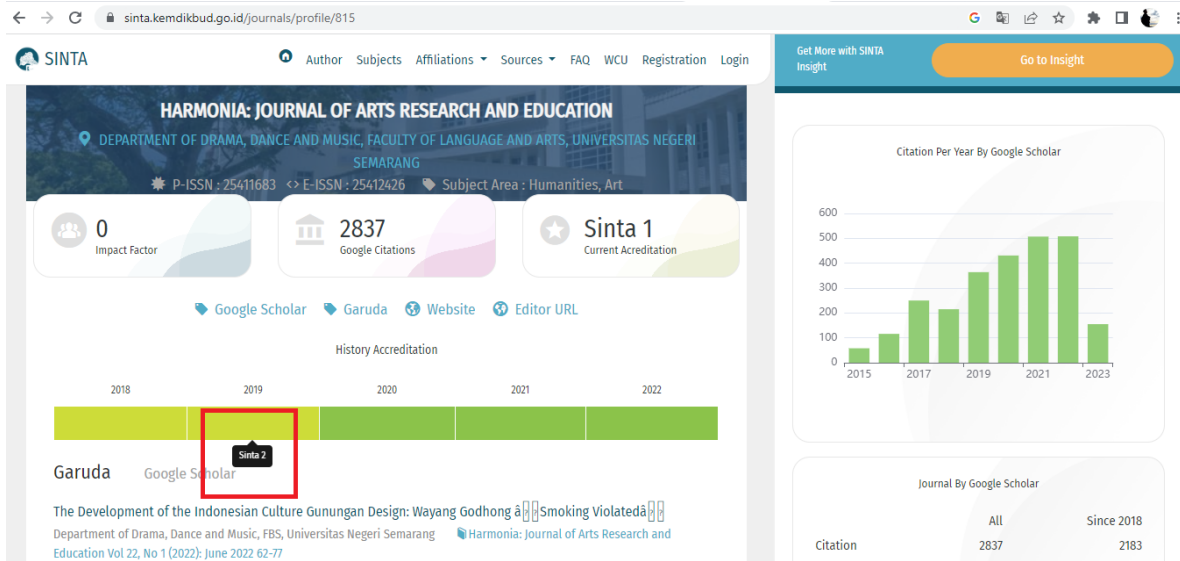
sinta.kemdikbud.go.id/journals/profile/815

SINTA Author Subjects Affiliations Sources FAQ WCU Registration Login

Get More with SINTA Insight

Go to Insight

HARMONIA: JOURNAL OF ARTS RESEARCH AND EDUCATION

DEPARTMENT OF DRAMA, DANCE AND MUSIC, FACULTY OF LANGUAGE AND ARTS, UNIVERSITAS NEGERI SEMARANG

P-ISSN : 25411683 <> E-ISSN : 25412426 Subject Area : Humanities, Art

0
Impact Factor

2837
Google Citations

Sinta 1
Current Acreditation

Google Scholar Garuda Website Editor URL

History Accreditation

2018 2019 2020 2021 2022

Sinta 2

Garuda Google Scholar

The Development of the Indonesian Culture Gunungan Design: Wayang Godhong â Smoking Violatedâ

Department of Drama, Dance and Music, FBS, Universitas Negeri Semarang Harmonia: Journal of Arts Research and Education Vol 22, No 1 (2022): June 2022 62-77

Citation Per Year By Google Scholar

600
500
400
300
200
100
0
2015 2017 2019 2021 2023

Journal By Google Scholar

| | All | Since 2018 |
|---|---|---|
| Citation | 2837 | 2183 |